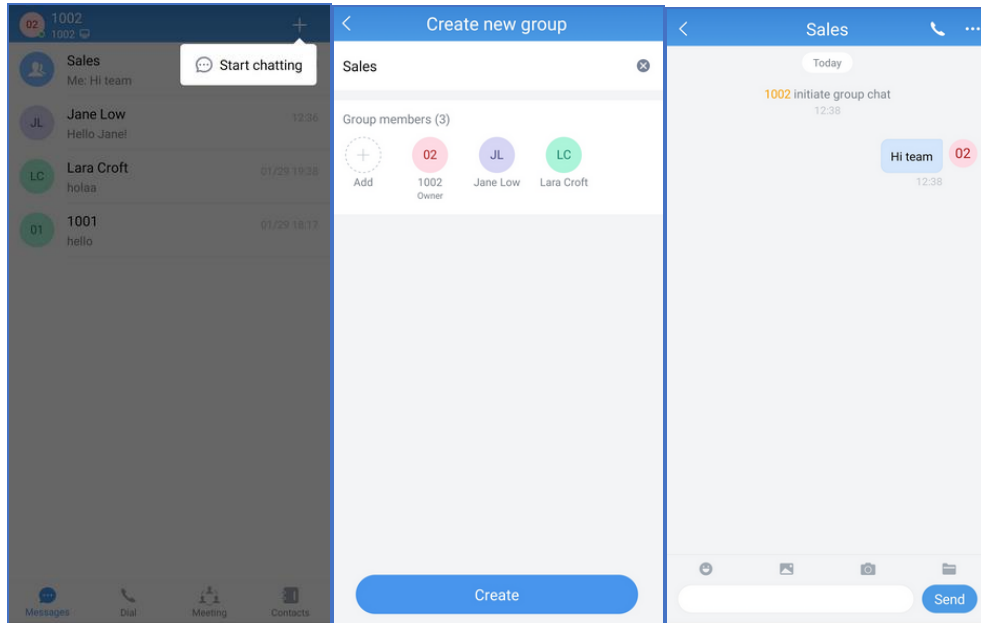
02 1002
1002

Start chatting

Sales
Me: Hi team

JL Jane Low 12:36
Hello Jane!

LC Lara Croft 01/29 19:28
holaa

01 1001 01/29 18:17
hello

Messages Dial Meeting Contacts

Create new group

Sales

Group members (3)

Add
02 1002 Owner
JL Jane Low
LC Lara Croft

Create

Sales

Today

1002 initiate group chat
12:38

Hi team 02
12:38

Send